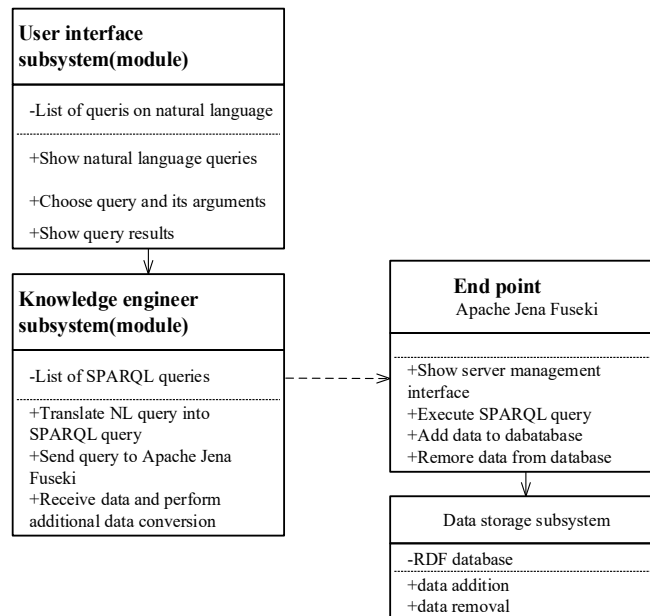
User interface subsystem(module)

-List of queris on natural language

+Show natural language queries

+Choose query and its arguments

+Show query results

Knowledge engineer subsystem(module)

-List of SPARQL queries

+Translate NL query into SPARQL query
+Send query to Apache Jena Fuseki
+Receive data and perform additional data conversion

End point
Apache Jena Fuseki

+Show server management interface
+Execute SPARQL query
+Add data to dabatabase
+Remore data from database

Data storage subsystem

-RDF database

+data addition
+data removal